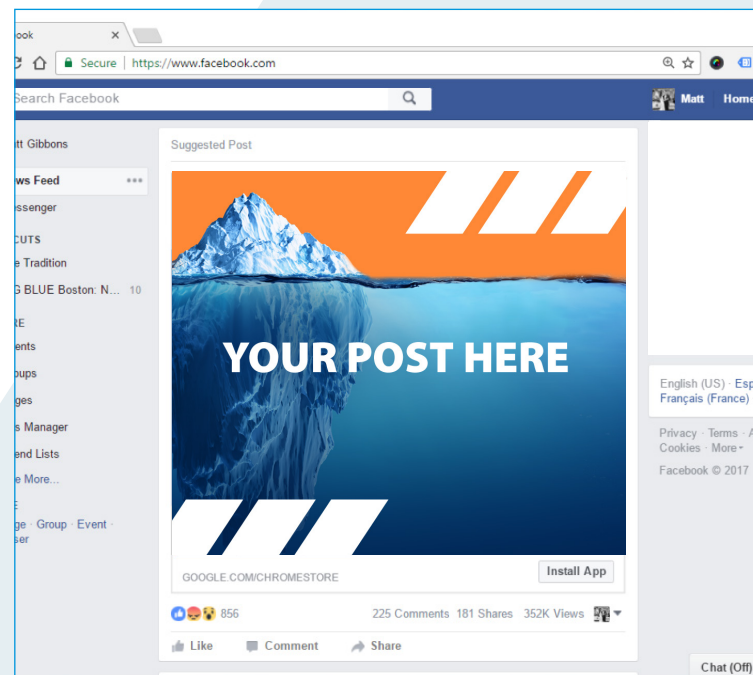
ook

Secure | https://www.facebook.com

Search Facebook

Matt Home

tt Gibbons

ws Feed

ssenger

CUTS

e Tradition

G BLUE Boston: N... 10

E

ents

oups

ges

s Manager

end Lists

e More...

E

ge · Group · Event · ser

Suggested Post

YOUR POST HERE

GOOGLE.COM/CHROMESTORE

Install App

856

225 Comments 181 Shares 352K Views

Like Comment Share

English (US) · Esp
Français (France)

Privacy · Terms · A
Cookies · More
Facebook © 2017

Chat (Off)